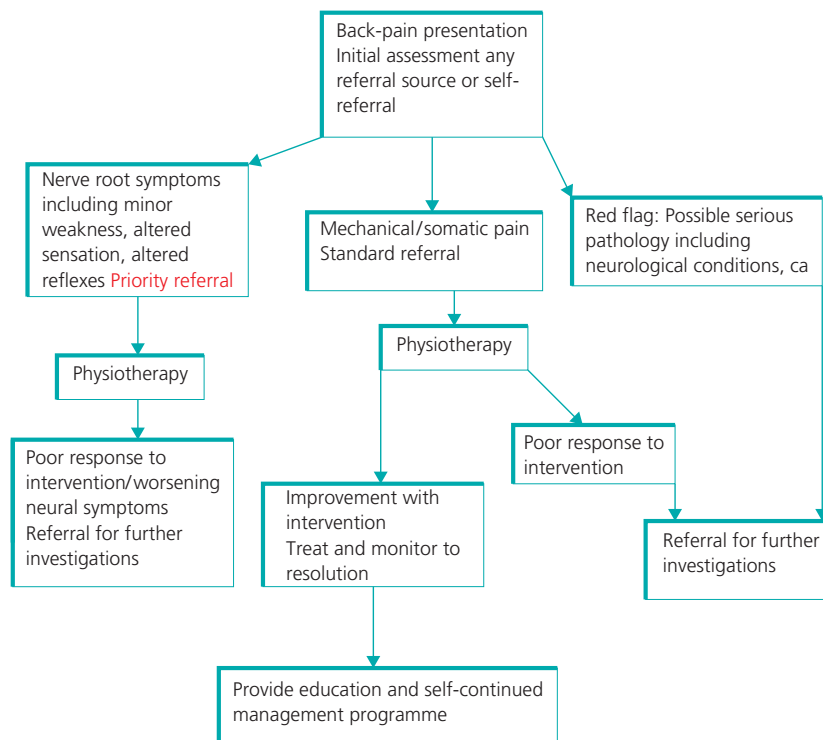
Back-pain presentation
Initial assessment any referral source or self-referral

Nerve root symptoms including minor weakness, altered sensation, altered reflexes Priority referral

Mechanical/somatic pain
Standard referral

Red flag: Possible serious pathology including neurological conditions, ca

Physiotherapy

Physiotherapy

Poor response to intervention/worsening neural symptoms
Referral for further investigations

Poor response to intervention

Improvement with intervention
Treat and monitor to resolution

Referral for further investigations

Provide education and self-continued management programme